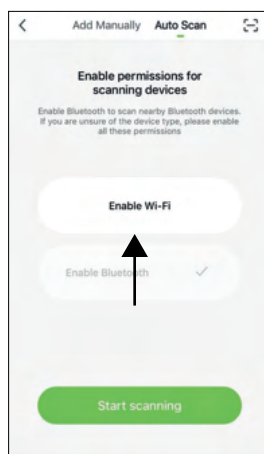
Add Manually Auto Scan

Enable permissions for scanning devices

Enable Bluetooth to scan nearby Bluetooth devices. If you are unsure of the device type, please enable all these permissions

Enable Wi-Fi

Enable Bluetooth ✓

Start scanning